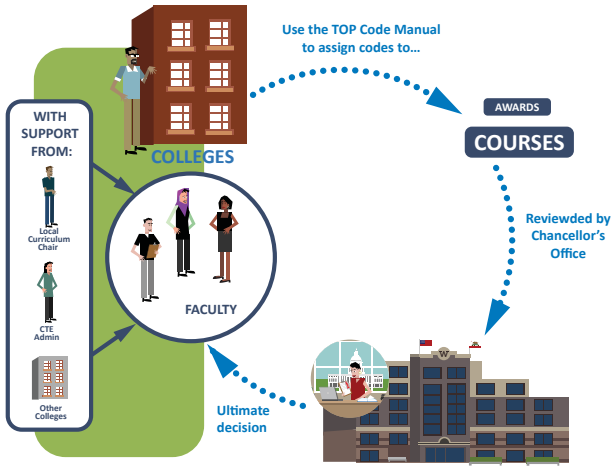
COLLEGES

Use the TOP Code Manual to assign codes to...

AWARDS

COURSES

Reviewded by Chancellor's Office

WITH SUPPORT FROM:

Local Curriculum Chair

CTE Admin

Other Colleges

FACULTY

Ultimate decision